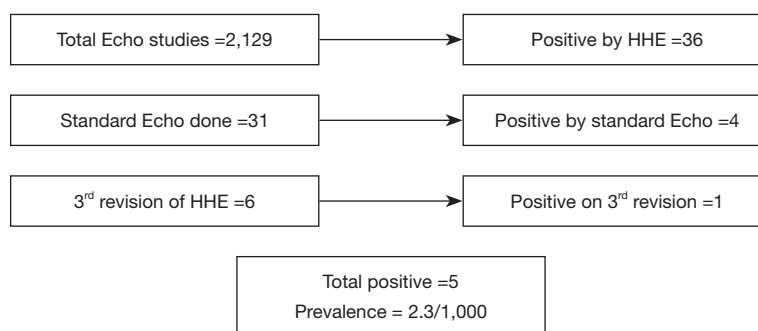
Total Echo studies =2,129

Positive by HHE =36

Standard Echo done =31

Positive by standard Echo =4

3$^{rd}$ revision of HHE =6

Positive on 3$^{rd}$ revision =1

Total positive =5
Prevalence = 2.3/1,000